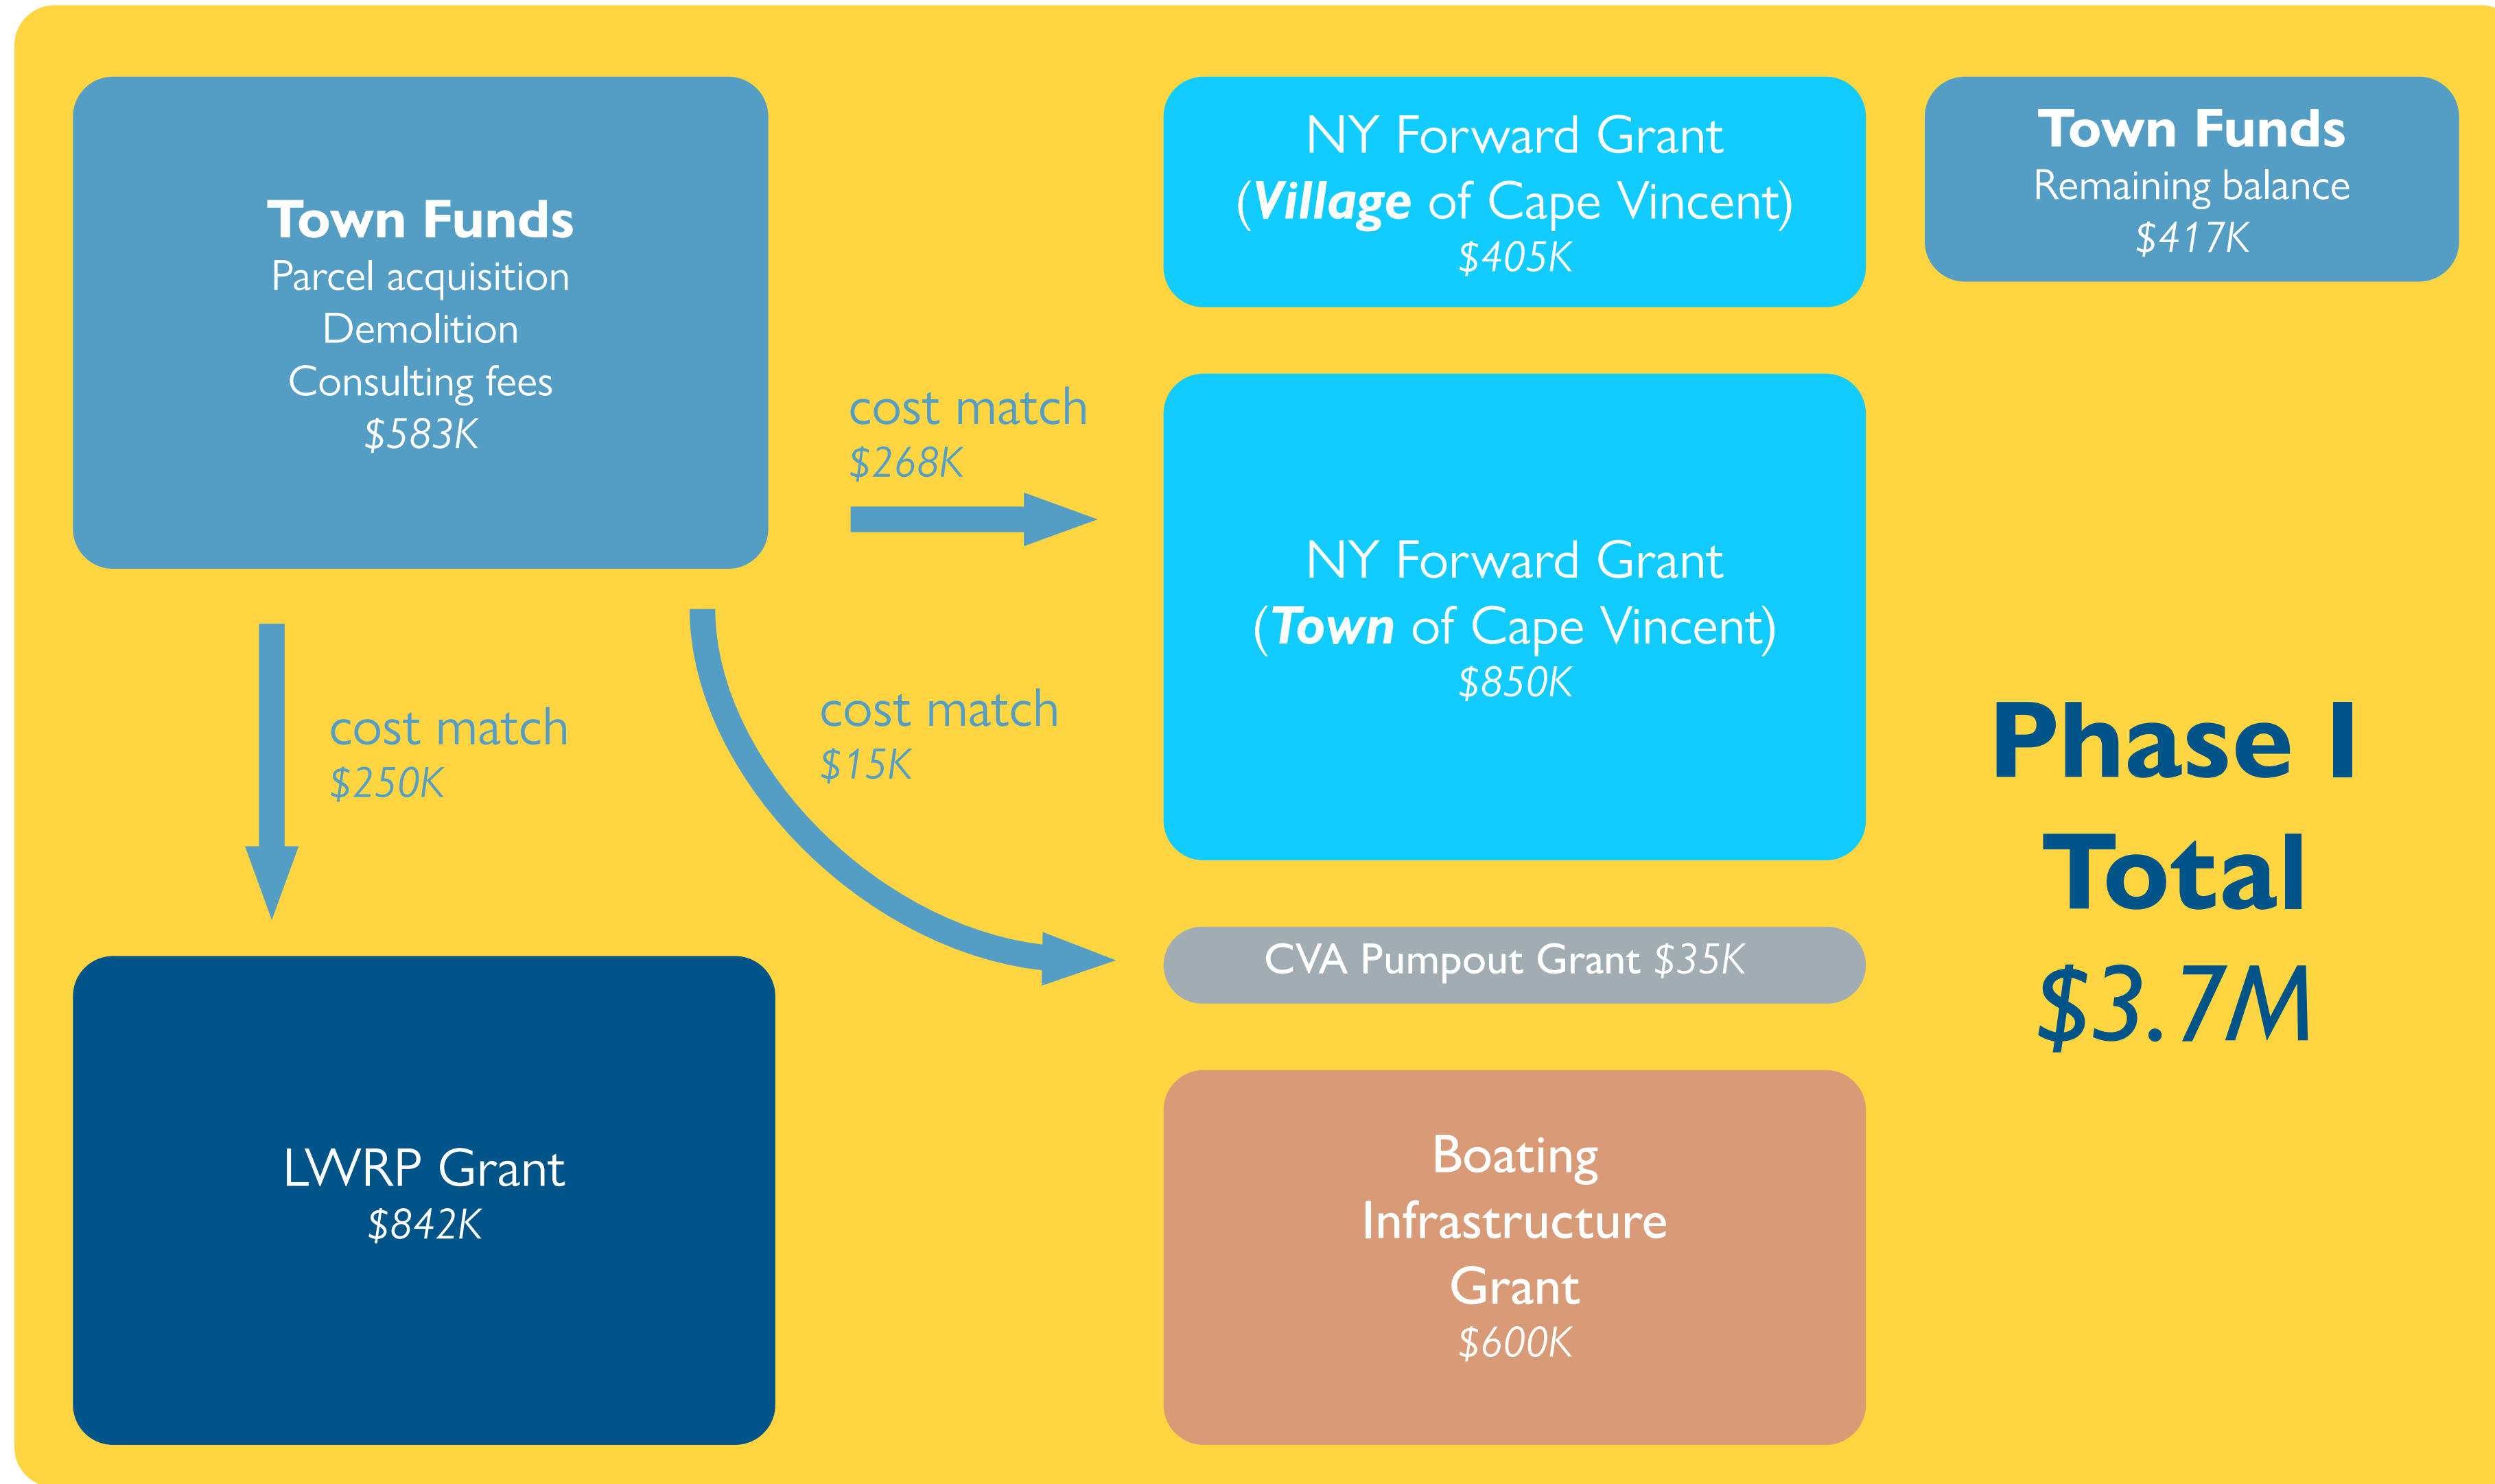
Town Funds
Parcel acquisition
Demolition
Consulting fees
$583K

NY Forward Grant
(Village of Cape Vincent)
$405K

Town Funds
Remaining balance
$417K

cost match
$268K

NY Forward Grant
(Town of Cape Vincent)
$850K

cost match
$250K

cost match
$15K

Phase I
Total
$3.7M

CVA Pumpout Grant $35K

LWRP Grant
$842K

Boating
Infrastructure
Grant
$600K